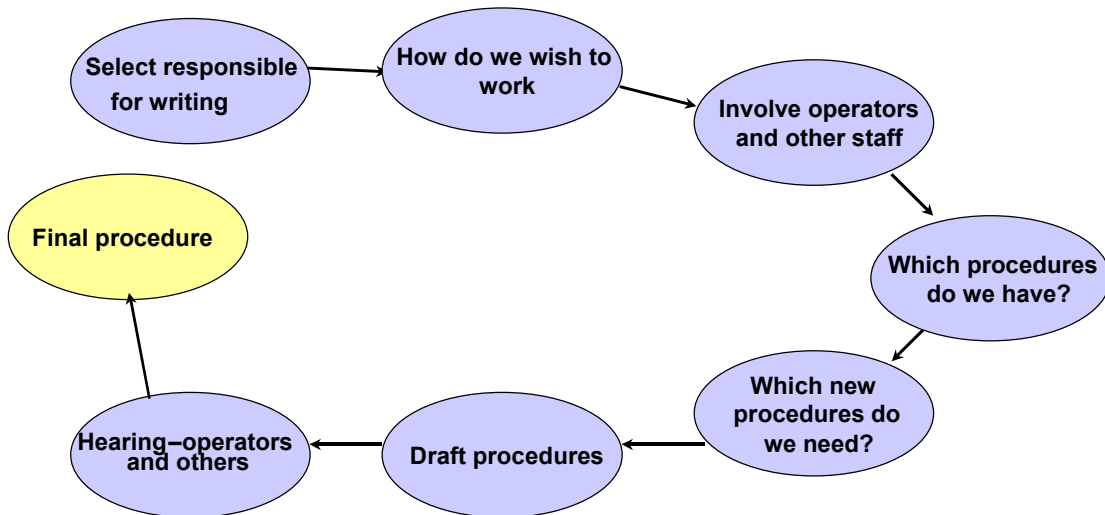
Select responsible for writing

How do we wish to work

Involve operators and other staff

Which procedures do we have?

Which new procedures do we need?

Draft procedures

Hearing–operators and others

Final procedure